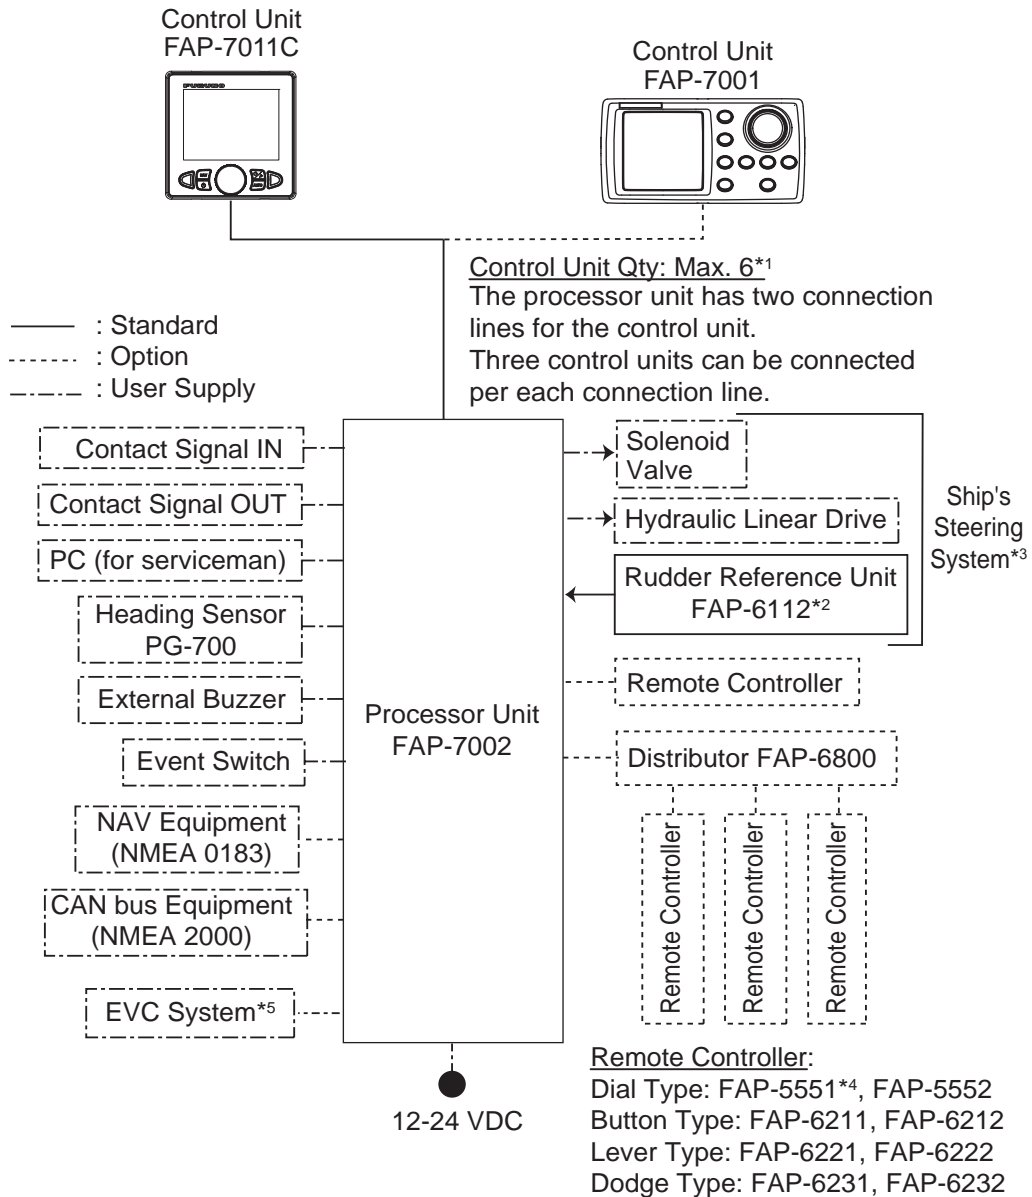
Control Unit
FAP-7011C

Control Unit
FAP-7001

Control Unit Qty: Max. 6*1
The processor unit has two connection lines for the control unit.
Three control units can be connected per each connection line.

: Standard
: Option
: User Supply

Contact Signal IN
Contact Signal OUT
PC (for serviceman)
Heading Sensor PG-700
External Buzzer
Event Switch
NAV Equipment (NMEA 0183)
CAN bus Equipment (NMEA 2000)
EVC System*5

Processor Unit
FAP-7002

12-24 VDC

Solenoid Valve
Hydraulic Linear Drive
Rudder Reference Unit FAP-6112*2
Ship's Steering System*3
Remote Controller
Distributor FAP-6800
Remote Controller
Remote Controller
Remote Controller

Remote Controller:
Dial Type: FAP-5551*4, FAP-5552
Button Type: FAP-6211, FAP-6212
Lever Type: FAP-6221, FAP-6222
Dodge Type: FAP-6231, FAP-6232